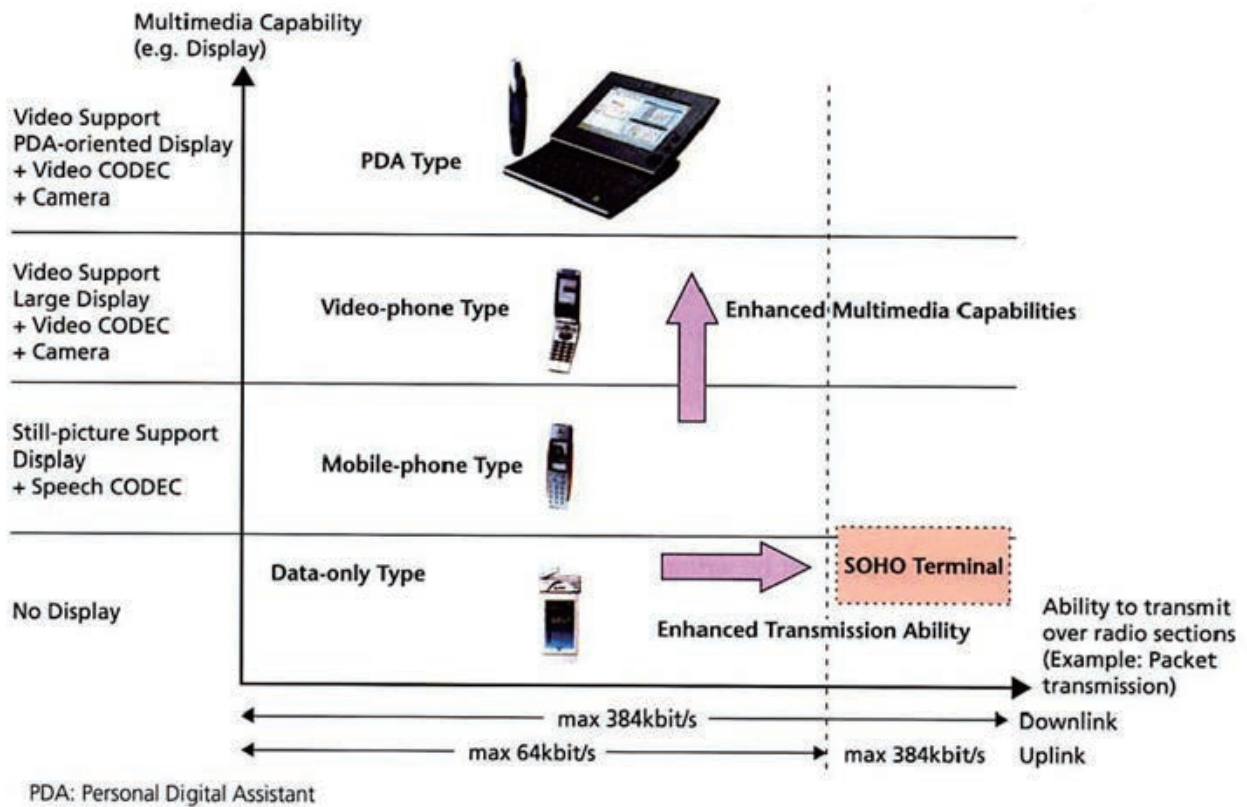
Multimedia Capability (e.g. Display)

Video Support
PDA-oriented Display
+ Video CODEC
+ Camera

PDA Type

Video Support
Large Display
+ Video CODEC
+ Camera

Video-phone Type

Enhanced Multimedia Capabilities

Still-picture Support
Display
+ Speech CODEC

Mobile-phone Type

Data-only Type

SOHO Terminal

No Display

Enhanced Transmission Ability

Ability to transmit over radio sections (Example: Packet transmission)

max 384kbit/s

Downlink

max 64kbit/s

max 384kbit/s

Uplink

PDA: Personal Digital Assistant